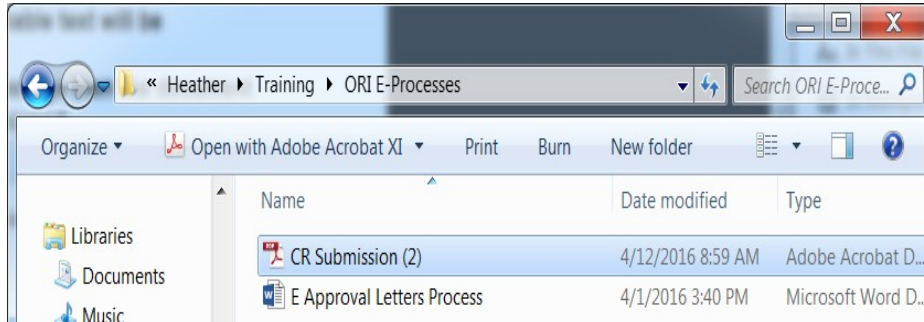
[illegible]

« Heather ▸ Training ▸ ORI E-Processes

Search ORI E-Proce...

Organize ▾ Open with Adobe Acrobat XI ▾ Print Burn New folder

Libraries
Documents
Music

| Name | Date modified | Type |
|---|---|---|
| CR Submission (2) | 4/12/2016 8:59 AM | Adobe Acrobat D... |
| E Approval Letters Process | 4/1/2016 3:40 PM | Microsoft Word D... |